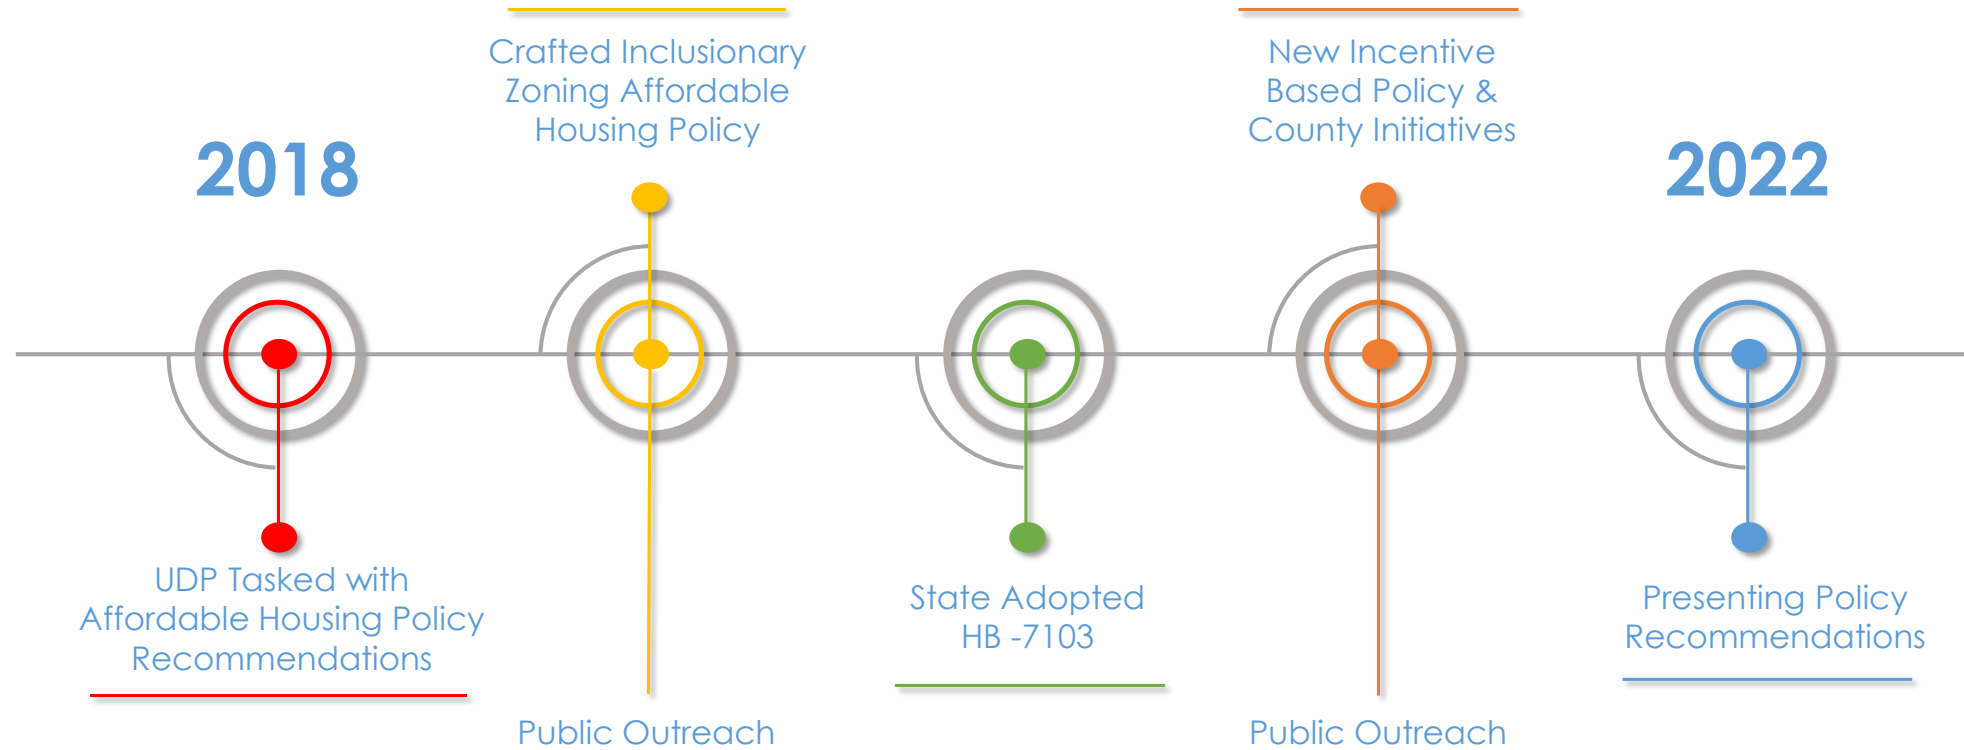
Crafted Inclusionary Zoning Affordable Housing Policy

New Incentive Based Policy & County Initiatives

2018

2022

UDP Tasked with Affordable Housing Policy Recommendations

State Adopted HB -7103

Presenting Policy Recommendations

Public Outreach

Public Outreach